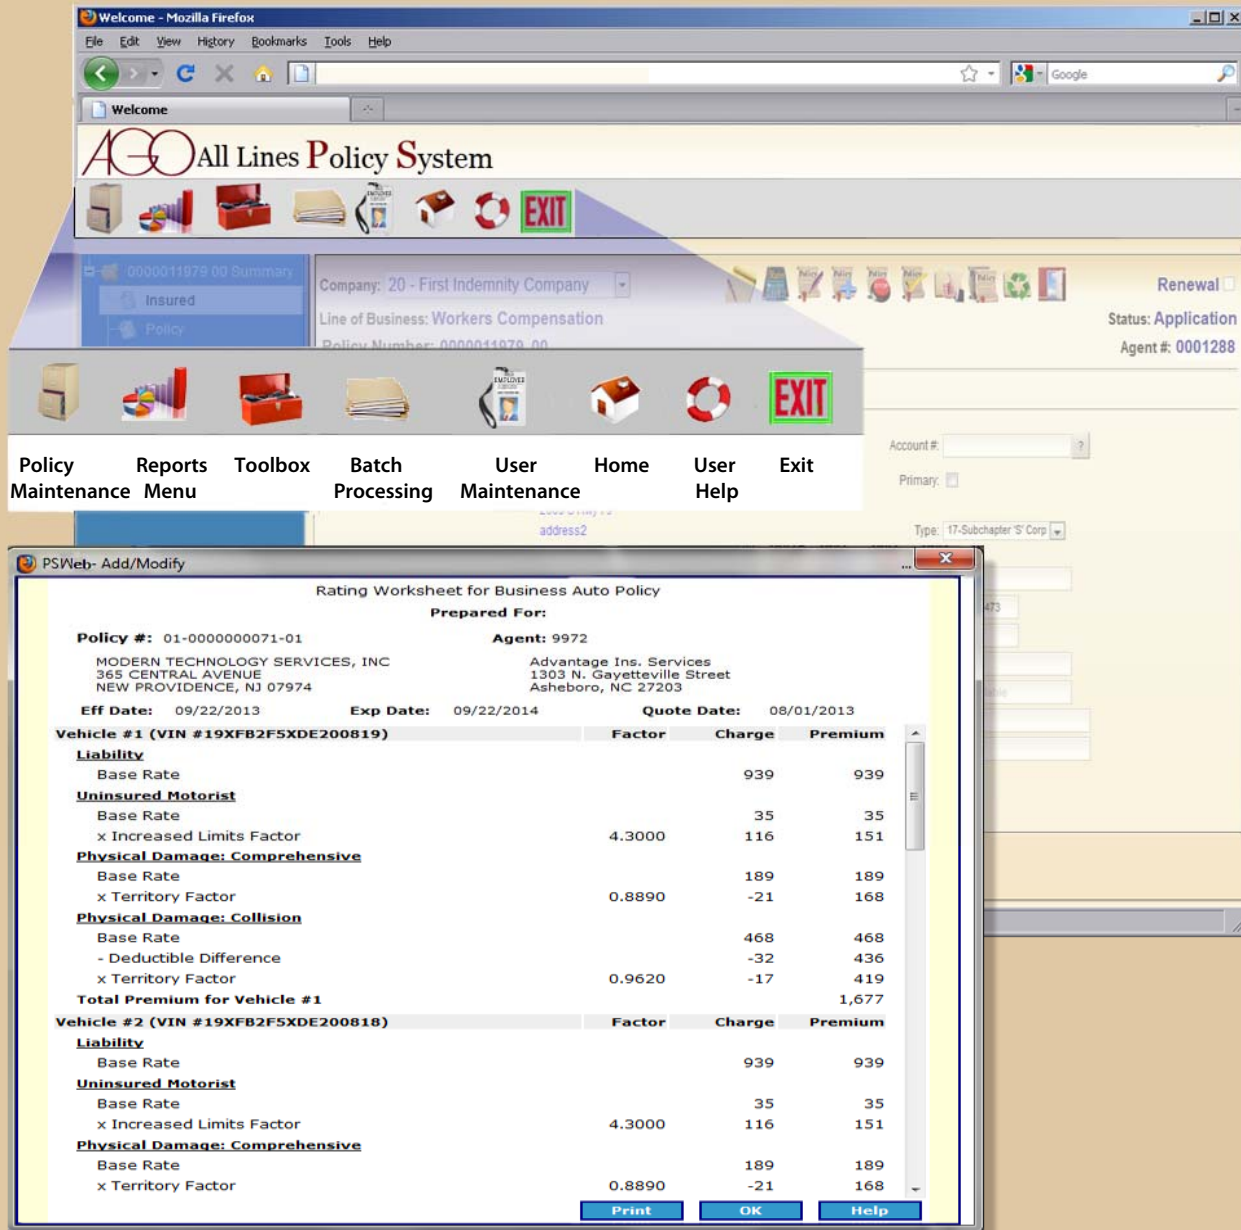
Welcome - Mozilla Firefox

File Edit View History Bookmarks Tools Help

Google

Welcome

AGO All Lines Policy System

EXIT

0000011979.00 Summary

Insured

Policy

Company: 20 - First Indemnity Company

Line of Business: Workers Compensation

Policy Number: 0000011979.00

Renewal

Status: Application

Agent #: 0001288

EXIT

Policy Maintenance

Reports Menu

Toolbox

Batch Processing

User Maintenance

Home

User Help

Exit

Account #:

Primary:

address2

Type: 17-Subchapter 'S' Corp

PSWeb- Add/Modify

Rating Worksheet for Business Auto Policy

Prepared For:

Policy #: 01-0000000071-01

Agent: 9972

MODERN TECHNOLOGY SERVICES, INC
365 CENTRAL AVENUE
NEW PROVIDENCE, NJ 07974

Advantage Ins. Services
1303 N. Gayetteville Street
Asheboro, NC 27203

Eff Date: 09/22/2013 Exp Date: 09/22/2014 Quote Date: 08/01/2013

| Vehicle #1 (VIN #19XFB2F5XDE200819) | Factor | Charge | Premium |
|---|---|---|---|
| Liability | | | |
| Base Rate | | 939 | 939 |
| Uninsured Motorist | | | |
| Base Rate | | 35 | 35 |
| x Increased Limits Factor | 4.3000 | 116 | 151 |
| Physical Damage: Comprehensive | | | |
| Base Rate | | 189 | 189 |
| x Territory Factor | 0.8890 | -21 | 168 |
| Physical Damage: Collision | | | |
| Base Rate | | 468 | 468 |
| - Deductible Difference | | -32 | 436 |
| x Territory Factor | 0.9620 | -17 | 419 |
| Total Premium for Vehicle #1 | | | 1,677 |
| Vehicle #2 (VIN #19XFB2F5XDE200818) | Factor | Charge | Premium |
| Liability | | | |
| Base Rate | | 939 | 939 |
| Uninsured Motorist | | | |
| Base Rate | | 35 | 35 |
| x Increased Limits Factor | 4.3000 | 116 | 151 |
| Physical Damage: Comprehensive | | | |
| Base Rate | | 189 | 189 |
| x Territory Factor | 0.8890 | -21 | 168 |

Print OK Help